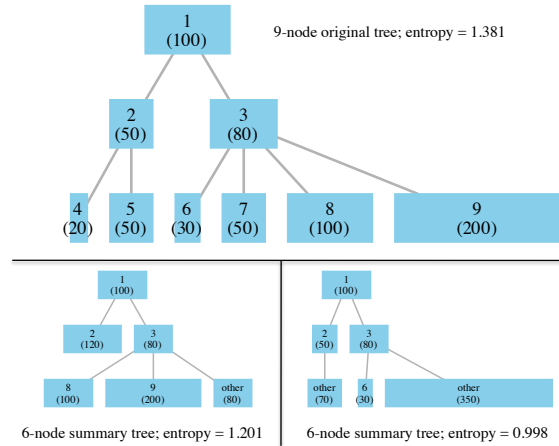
1
(100)

9-node original tree; entropy = 1.381

2
(50)

3
(80)

4
(20)

5
(50)

6
(30)

7
(50)

8
(100)

9
(200)

1
(100)

2
(120)

3
(80)

8
(100)

9
(200)

other
(80)

6-node summary tree; entropy = 1.201

1
(100)

2
(50)

3
(80)

other
(70)

6
(30)

other
(350)

6-node summary tree; entropy = 0.998